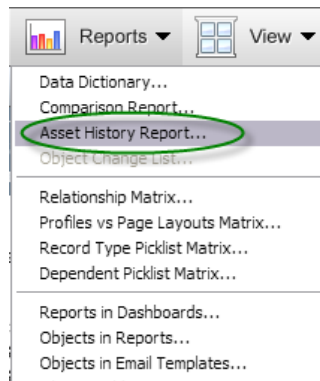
Reports ▼ View ▼

Data Dictionary...
Comparison Report...
Asset History Report...
Object Change List...

Relationship Matrix...
Profiles vs Page Layouts Matrix...
Record Type Picklist Matrix...
Dependent Picklist Matrix...

Reports in Dashboards...
Objects in Reports...
Objects in Email Templates...